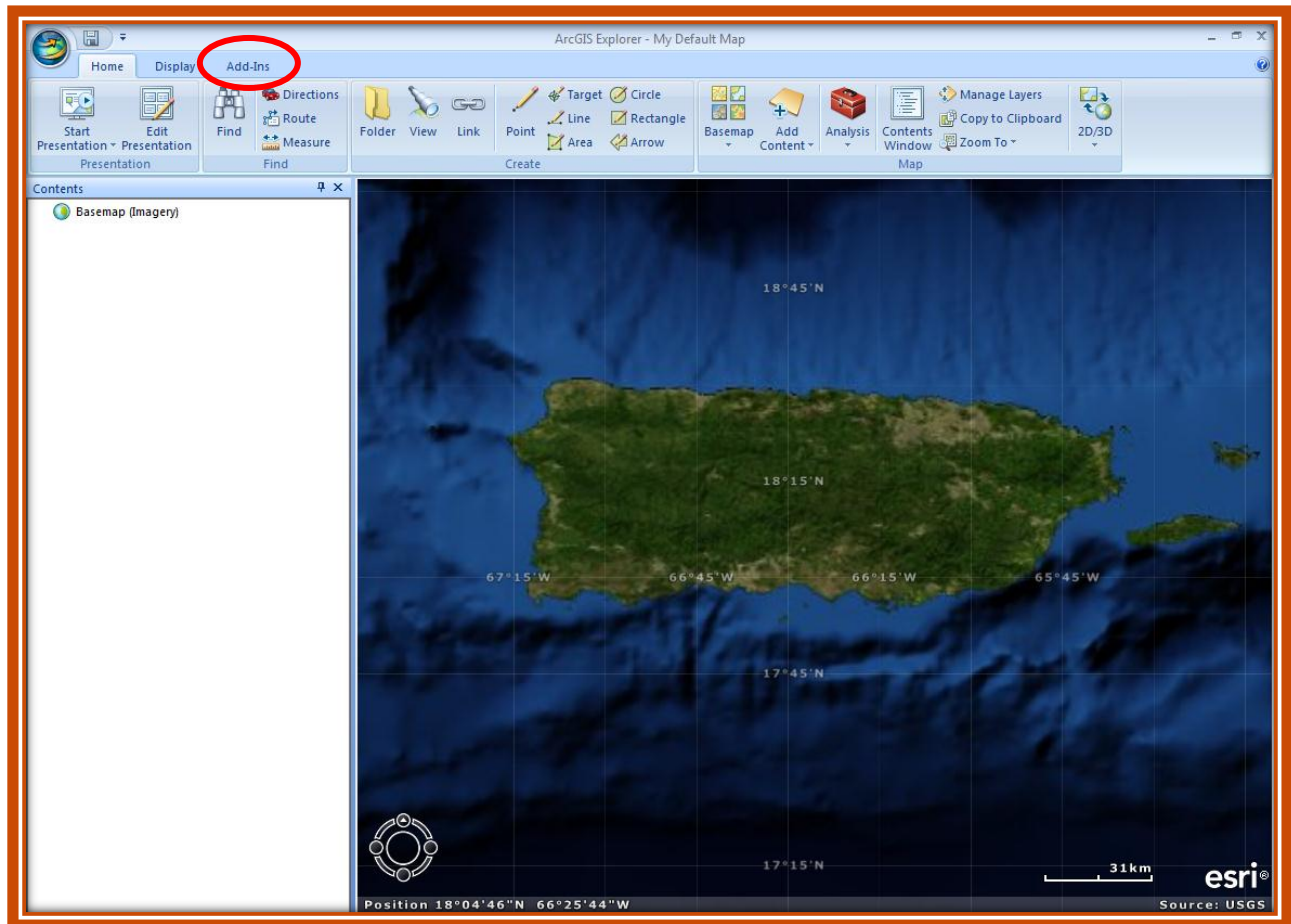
ArcGIS Explorer - My Default Map

Home Display Add-Ins

Start Presentation Edit Presentation
Presentation

Find Directions Route Measure
Find

Folder View Link Point Target Line Area Circle Rectangle Arrow
Create

Basemap Add Content Analysis Contents Window Manage Layers Copy to Clipboard Zoom To 2D/3D
Map

Contents
Basemap (Imagery)

18°45'N
18°15'N
67°15'W 66°45'W 66°15'W 65°45'W
17°45'N
17°15'N

31km
esri

Position 18°04'46"N 66°25'44"W
Source: USGS